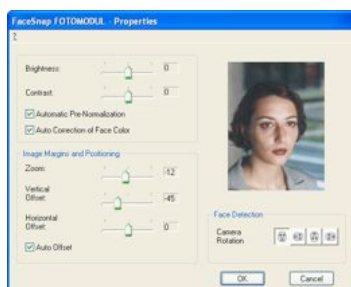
FaceSnap FOTOMODUL - Properties

?

Brightness: 0

Contrast: 0

Automatic Pre-Normalization

Auto Correction of Face Color

Image Margins and Positioning

Zoom: 12

Vertical Offset: 45

Horizontal Offset: 0

Auto Offset

Face Detection

Camera Rotation

OK

Cancel